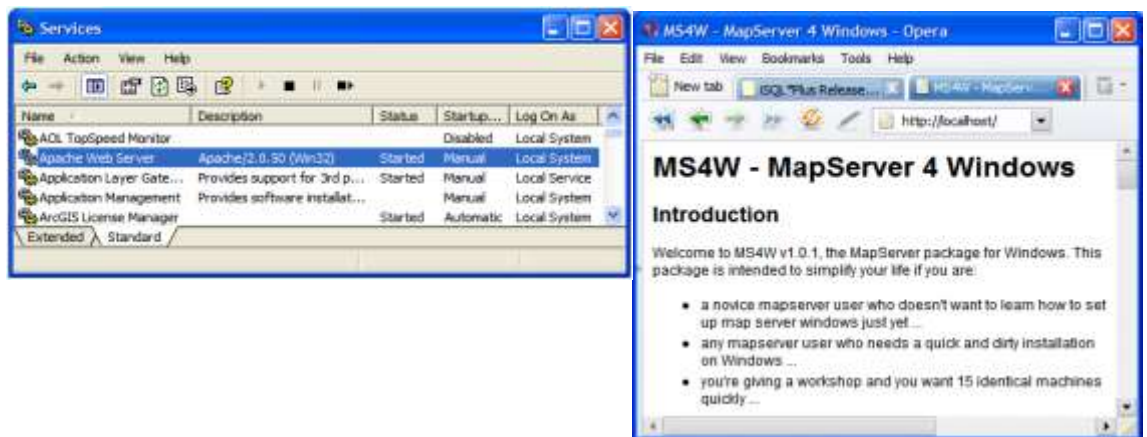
Services

File Action View Help

| Name | Description | Status | Startup... | Log On As |
|---|---|---|---|---|
| AOL TopSpeed Monitor | | | Disabled | Local System |
| Apache Web Server | Apache/2.0.50 (Win32) | Started | Manual | Local System |
| Application Layer Gate... | Provides support for 3rd p... | Started | Manual | Local Service |
| Application Management | Provides software installat... | | Manual | Local System |
| ArcGIS License Manager | | Started | Automatic | Local System |

Extended Standard

MS4W - MapServer 4 Windows - Opera

File Edit View Bookmarks Tools Help

New tab iSQL*Plus Release... MS4W - MapServ...

http://localhost/

MS4W - MapServer 4 Windows

Introduction

Welcome to MS4W v1.0.1, the MapServer package for Windows. This package is intended to simplify your life if you are:

• a novice mapserver user who doesn't want to learn how to set up map server windows just yet ...
• any mapserver user who needs a quick and dirty installation on Windows ...
• you're giving a workshop and you want 15 identical machines quickly ...